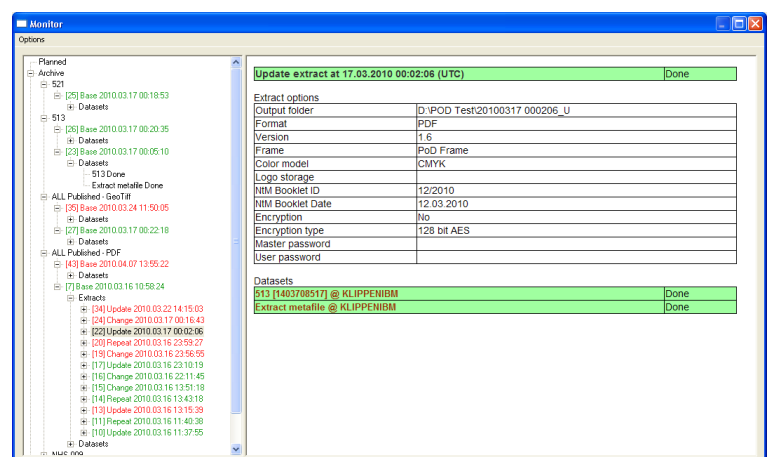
Monitor

Options

Planned
Archive
521
[25] Base 2010.03.17 00:18:53
Datasets
513
[26] Base 2010.03.17 00:20:35
Datasets
[23] Base 2010.03.17 00:05:10
Datasets
513 Done
Extract metafile Done
ALL Published - GeoTiff
[35] Base 2010.03.24 11:50:05
Datasets
[27] Base 2010.03.17 00:22:18
Datasets
ALL Published - PDF
[43] Base 2010.04.07 13:55:22
Datasets
[7] Base 2010.03.16 10:58:24
Extracts
[34] Update 2010.03.22 14:15:03
[24] Change 2010.03.17 00:16:43
[22] Update 2010.03.17 00:02:06
[20] Repeat 2010.03.16 23:59:27
[19] Change 2010.03.16 23:56:55
[17] Update 2010.03.16 23:20:19
[16] Change 2010.03.16 22:11:45
[15] Change 2010.03.16 13:51:18
[14] Repeat 2010.03.16 13:43:18
[13] Update 2010.03.16 13:15:39
[11] Repeat 2010.03.16 11:40:38
[10] Update 2010.03.16 11:37:55
Datasets
NHS 009

| Update extract at 17.03.2010 00:02:06 (UTC) | Done |
|---|---|

Extract options

| Output folder | D:\POD Test\20100317 000206_U |
|---|---|
| Format | PDF |
| Version | 1.6 |
| Frame | PoD Frame |
| Color model | CMYK |
| Logo storage | |
| NtM Booklet ID | 12/2010 |
| NtM Booklet Date | 12.03.2010 |
| Encryption | No |
| Encryption type | 128 bit AES |
| Master password | |
| User password | |

Datasets

| 513 [1403708517] @ KLIPPENIBM | Done |
|---|---|
| Extract metafile @ KLIPPENIBM | Done |